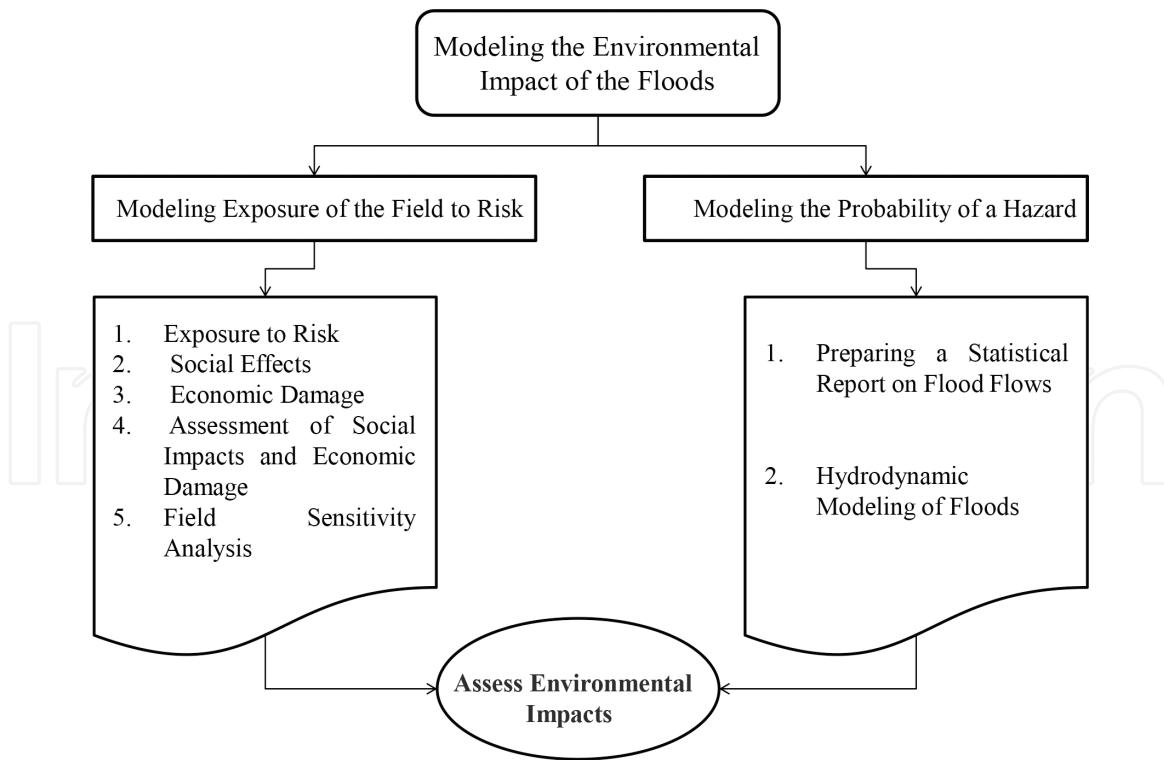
Modeling the Environmental Impact of the Floods

Modeling Exposure of the Field to Risk

Modeling the Probability of a Hazard

1. Exposure to Risk
2. Social Effects
3. Economic Damage
4. Assessment of Social Impacts and Economic Damage
5. Field Sensitivity Analysis

1. Preparing a Statistical Report on Flood Flows
2. Hydrodynamic Modeling of Floods

Assess Environmental Impacts